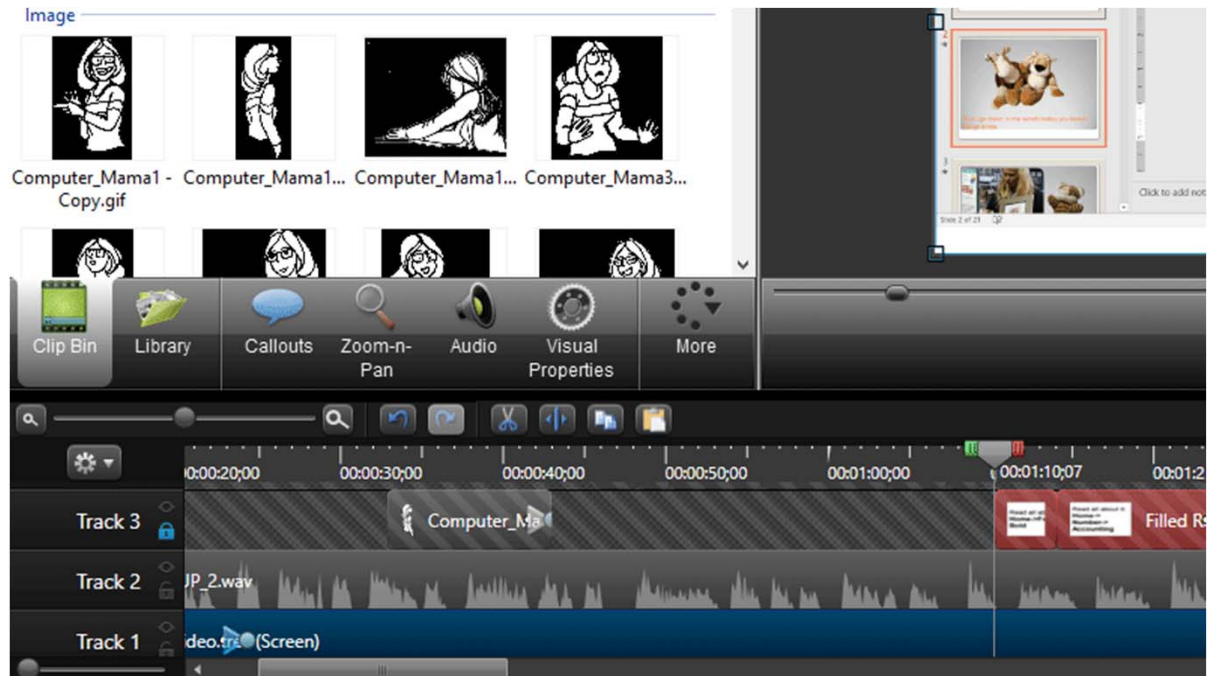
Image

Computer_Mama1 - Copy.gif
Computer_Mama1...
Computer_Mama1...
Computer_Mama3...

Click to add not

Slide 2 of 23

Clip Bin
Library
Callouts
Zoom-n-Pan
Audio
Visual Properties
More

0:00:20;00
00:00:30;00
00:00:40;00
00:00:50;00
00:01:00;00
00:01:10;07
00:01:2

Track 3
Computer_Ma
Filled R

Track 2
JP_2.wav

Track 1
deo.tr (Screen)